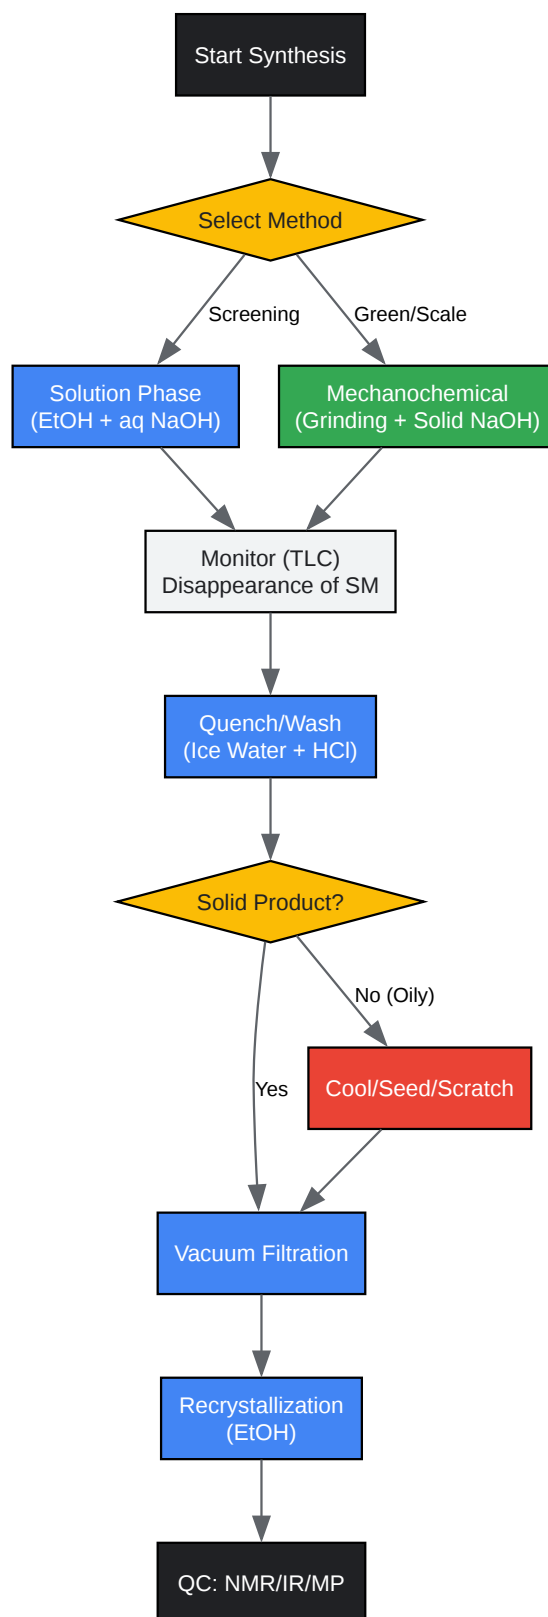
Start Synthesis

Select Method

Screening

Green/Scale

Solution Phase
(EtOH + aq NaOH)

Mechanochemical
(Grinding + Solid NaOH)

Monitor (TLC)
Disappearance of SM

Quench/Wash
(Ice Water + HCl)

Solid Product?

No (Oily)

Yes

Cool/Seed/Scratch

Vacuum Filtration

Recrystallization
(EtOH)

QC: NMR/IR/MP